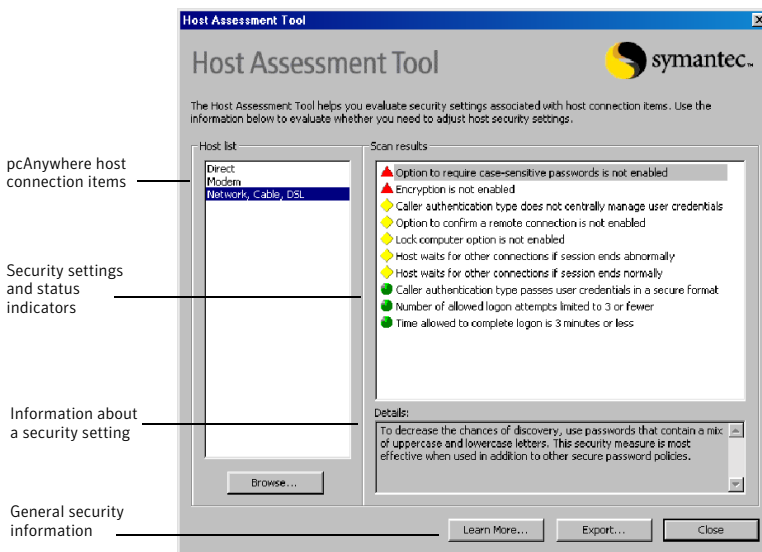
pcAnywhere host connection items

Security settings and status indicators

Information about a security setting

General security information

Host Assessment Tool

Host Assessment Tool

symantec.

The Host Assessment Tool helps you evaluate security settings associated with host connection items. Use the information below to evaluate whether you need to adjust host security settings.

Host list

Direct
Modem
Network, Cable, DSL

Browse...

Scan results

Option to require case-sensitive passwords is not enabled
Encryption is not enabled
Caller authentication type does not centrally manage user credentials
Option to confirm a remote connection is not enabled
Lock computer option is not enabled
Host waits for other connections if session ends abnormally
Host waits for other connections if session ends normally
Caller authentication type passes user credentials in a secure format
Number of allowed logon attempts limited to 3 or fewer
Time allowed to complete logon is 3 minutes or less

Details:

To decrease the chances of discovery, use passwords that contain a mix of uppercase and lowercase letters. This security measure is most effective when used in addition to other secure password policies.

Learn More... Export... Close